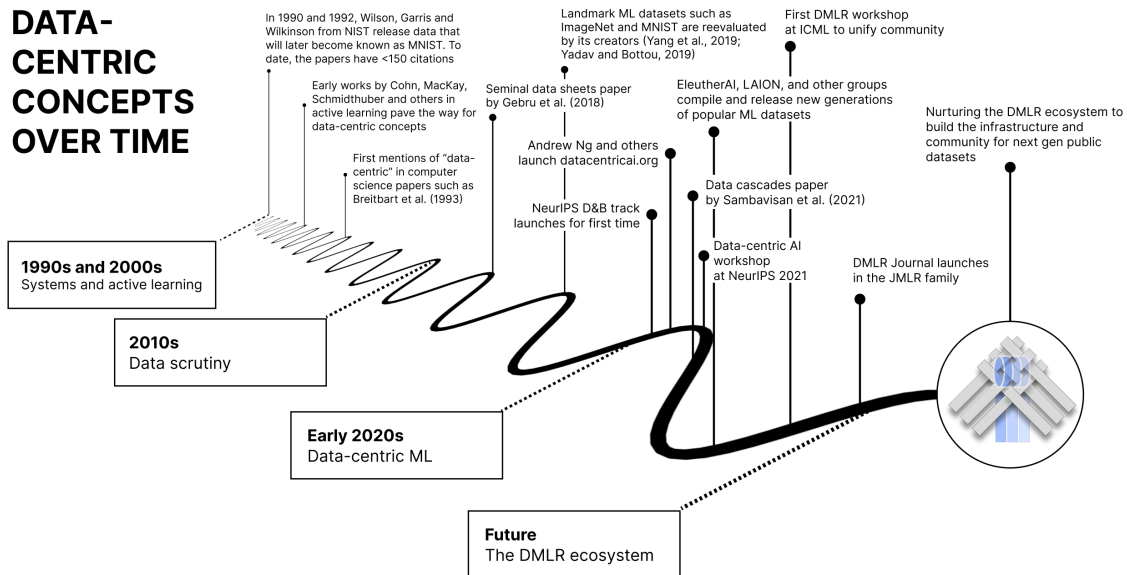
DATA-CENTRIC CONCEPTS OVER TIME

In 1990 and 1992, Wilson, Garris and Wilkinson from NIST release data that will later become known as MNIST. To date, the papers have <150 citations

Early works by Cohn, MacKay, Schmidthuber and others in active learning pave the way for data-centric concepts

First mentions of "data-centric" in computer science papers such as Breitbart et al. (1993)

Landmark ML datasets such as ImageNet and MNIST are reevaluated by its creators (Yang et al., 2019; Yadav and Bottou, 2019)

Seminal data sheets paper by Gebru et al. (2018)

Andrew Ng and others launch datacentricai.org

NeurIPS D&B track launches for first time

First DMLR workshop at ICML to unify community

EleutherAI, LAION, and other groups compile and release new generations of popular ML datasets

Data cascades paper by Sambavisan et al. (2021)

Data-centric AI workshop at NeurIPS 2021

Nurturing the DMLR ecosystem to build the infrastructure and community for next gen public datasets

DMLR Journal launches in the JMLR family

1990s and 2000s
Systems and active learning

2010s
Data scrutiny

Early 2020s
Data-centric ML

Future
The DMLR ecosystem